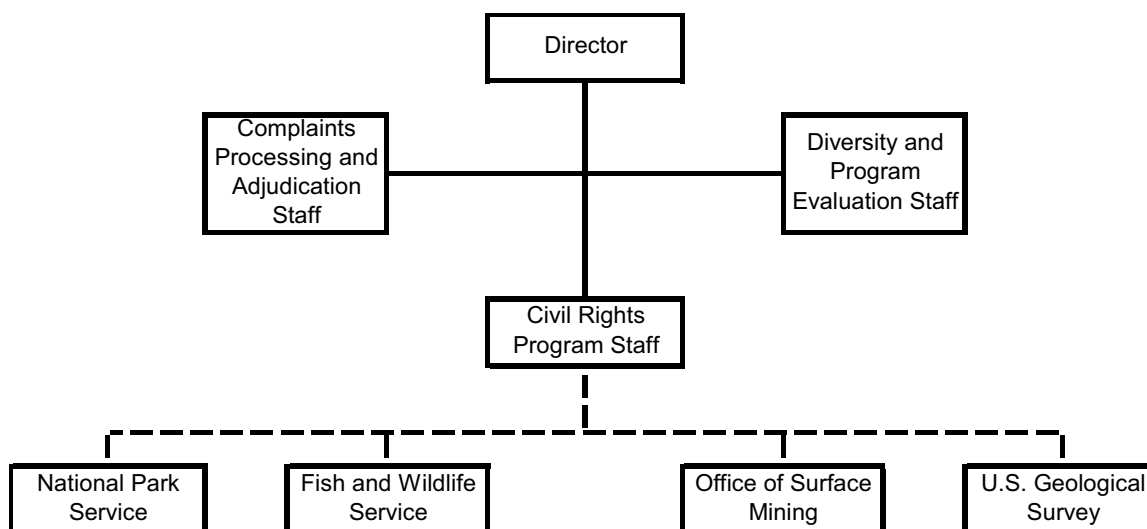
Director

Complaints Processing and Adjudication Staff

Diversity and Program Evaluation Staff

Civil Rights Program Staff

National Park Service

Fish and Wildlife Service

Office of Surface Mining

U.S. Geological Survey